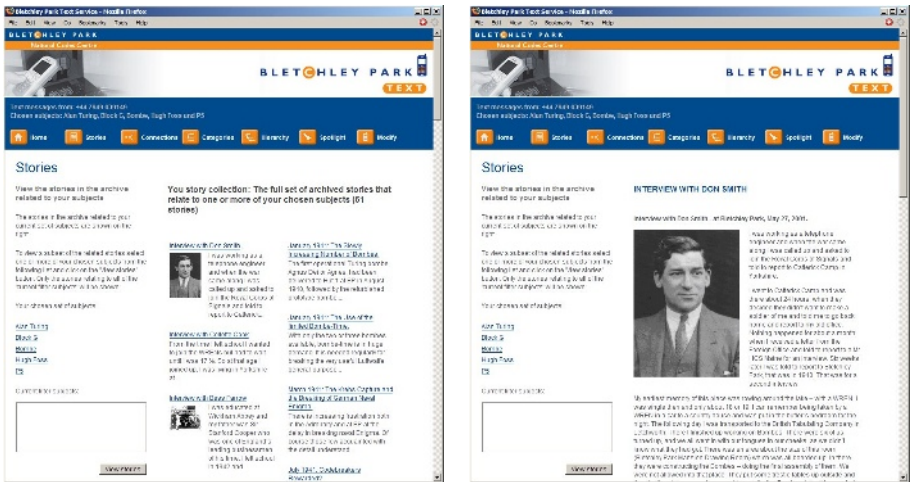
Bletchley Park Text Services - Mozilla Firefox
File Edit View Go Bookmarks Tools Help
BLETCHLEY PARK
National Codes Centre
BLETCHLEY PARK
TEXT
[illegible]
Chosen subjects: Alan Turing, Block G, Bombe, Hugh Foss and PS
Home
Stories
Connections
Categories
Hierarchy
Spotlight
Modify

Stories

View the stories in the archive related to your subjects

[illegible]

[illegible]

Your chosen set of subjects

Alan Turing
Block G
Bombe
Hugh Foss
PS

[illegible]

View more

You story collection: The full set of archived stories that relate to one or more of your chosen subjects (61 stories)

Interview with Don Smith
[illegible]

Interview with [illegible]
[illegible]

Interview with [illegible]
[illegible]

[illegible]
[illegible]

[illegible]
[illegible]

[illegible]
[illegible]

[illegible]

Bletchley Park Text Services - Mozilla Firefox
File Edit View Go Bookmarks Tools Help
BLETCHLEY PARK
National Codes Centre
BLETCHLEY PARK
TEXT
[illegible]
Chosen subjects: Alan Turing, Block G, Bombe, Hugh Foss and PS
Home
Stories
Connections
Categories
Hierarchy
Spotlight
Modify

Stories

View the stories in the archive related to your subjects

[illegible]

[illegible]

Your chosen set of subjects

Alan Turing
Block G
Bombe
Hugh Foss
PS

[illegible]

View more

INTERVIEW WITH DON SMITH

Interview with Don Smith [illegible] Bletchley Park, May 27, 2004.

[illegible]

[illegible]